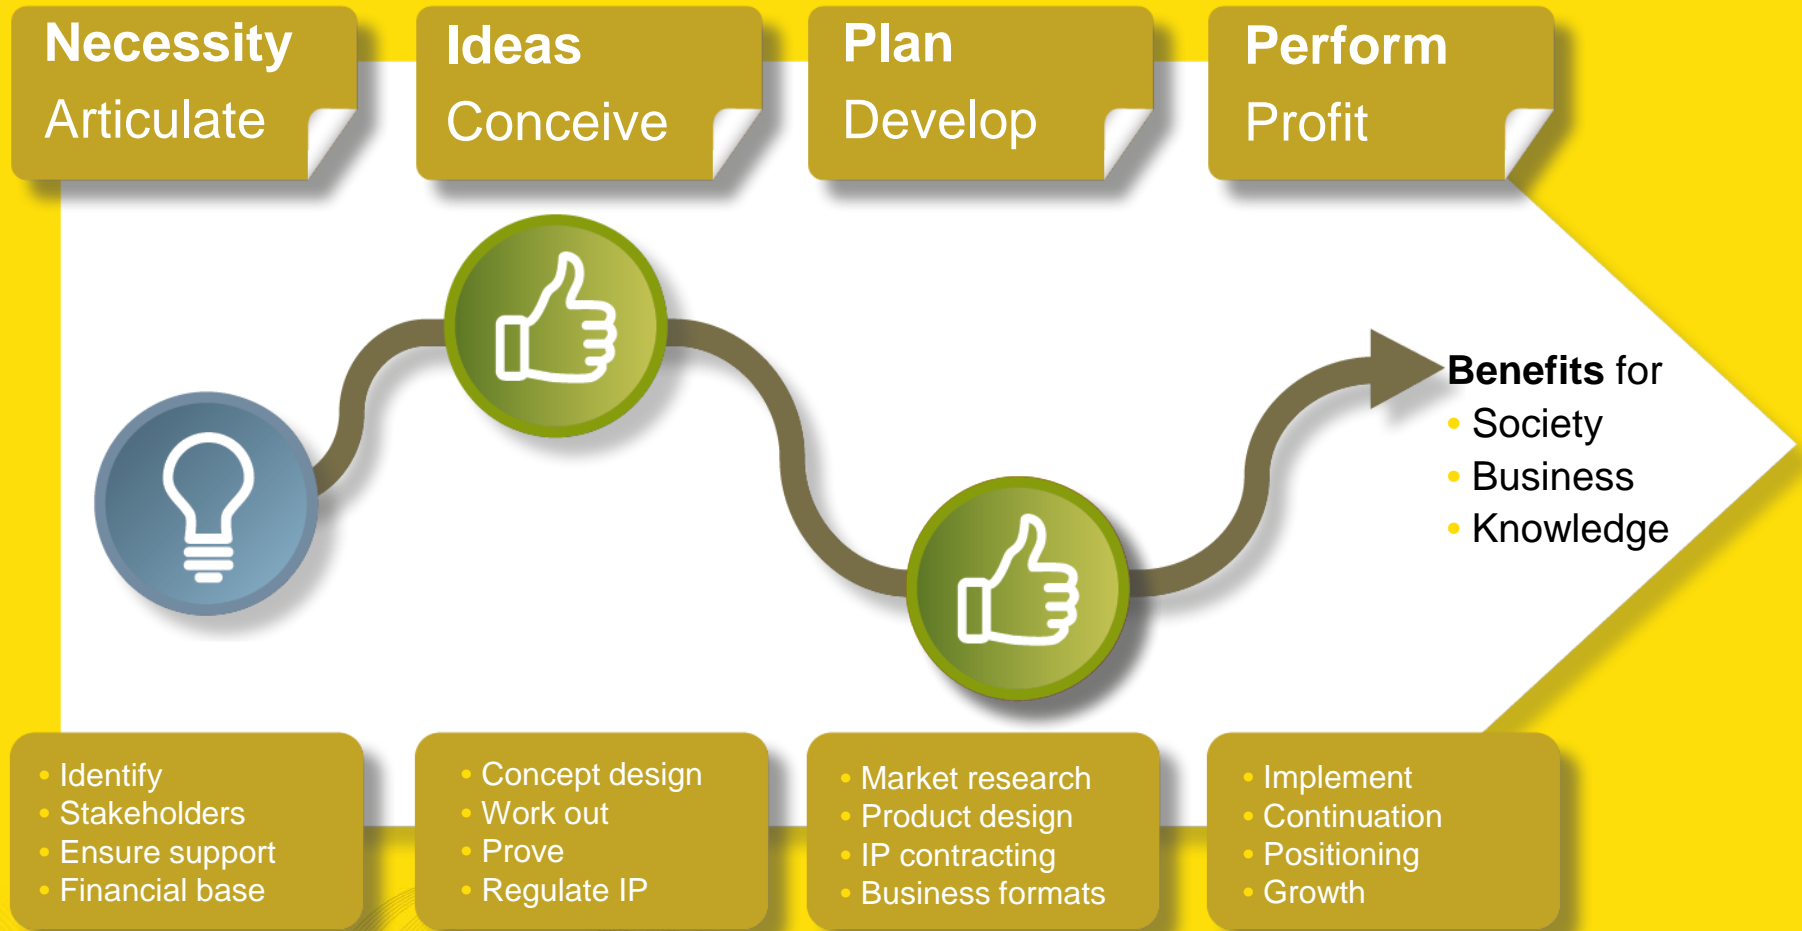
Necessity
Articulate

Ideas
Conceive

Plan
Develop

Perform
Profit

**Benefits** for
• Society
• Business
• Knowledge

• Identify
• Stakeholders
• Ensure support
• Financial base

• Concept design
• Work out
• Prove
• Regulate IP

• Market research
• Product design
• IP contracting
• Business formats

• Implement
• Continuation
• Positioning
• Growth